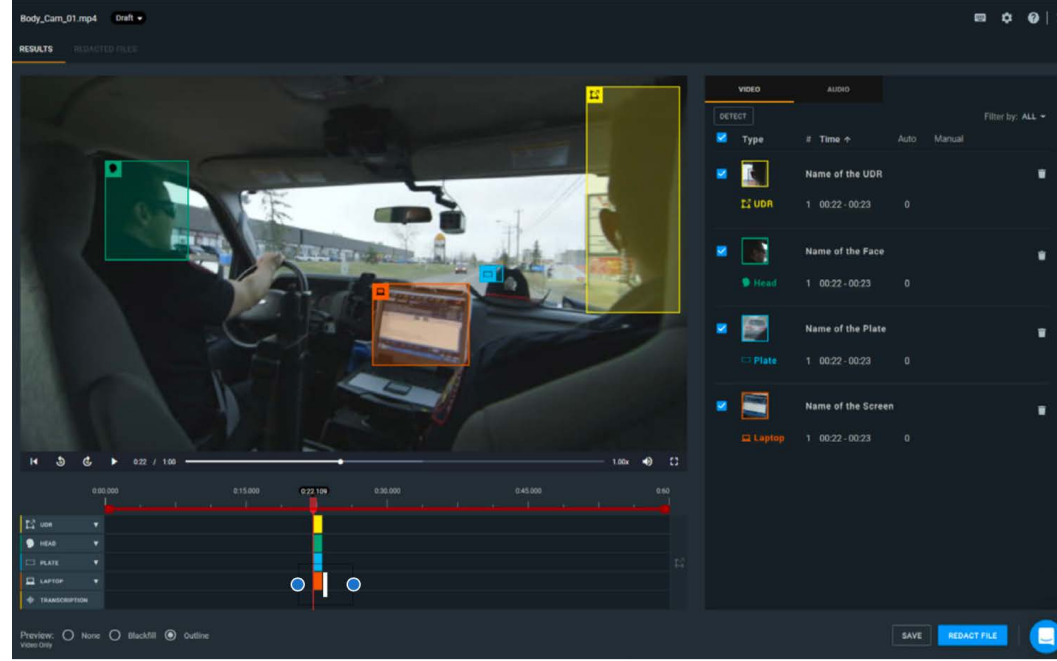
Body_Cam_01.mp4 Draft

RESULTS REDACTED FILES

0:22 / 1:00 1.00x

0:00.000 0:15.000 0:22.109 0:30.000 0:45.000 0:60

UDR
HEAD
PLATE
LAPTOP
TRANSCRIPTION

VIDEO AUDIO

DETECT

Filter by: ALL

Type # Time Auto Manual

Name of the UDR
UDR 1 00:22 - 00:23 0

Name of the Face
Head 1 00:22 - 00:23 0

Name of the Plate
Plate 1 00:22 - 00:23 0

Name of the Screen
Laptop 1 00:22 - 00:23 0

Preview: Video Only None Blackfill Outline

SAVE REDACT FILE